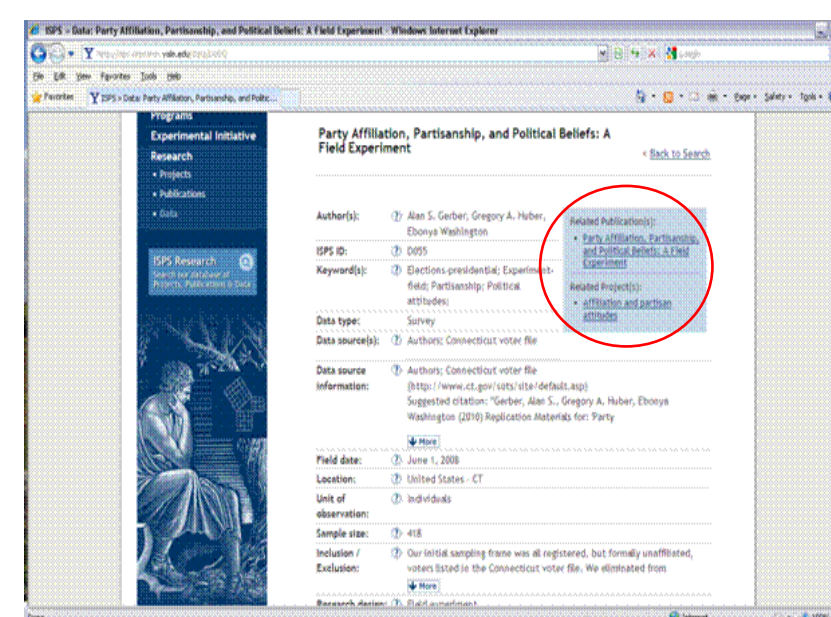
ISPS > Data: Party Affiliation, Partisanship, and Political Beliefs: A Field Experiment - Windows Internet Explorer

http://isps.yale.edu/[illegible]

File Edit View Favorites Tools Help

Favorites

ISPS > Data: Party Affiliation, Partisanship, and Politic...

Page Safety Tools

Programs

Experimental Initiative

Research

• Projects

• Publications

• Data

ISPS Research

Search our database of Projects, Publications & Data

Party Affiliation, Partisanship, and Political Beliefs: A Field Experiment

< Back to Search

| | |
|---|---|
| Author(s): | Alan S. Gerber, Gregory A. Huber, Ebonya Washington |
| ISPS ID: | D055 |
| Keyword(s): | Elections-presidential; Experiment-field; Partisanship; Political attitudes; |
| Data type: | Survey |
| Data source(s): | Authors; Connecticut voter file |
| Data source information: | Authors; Connecticut voter file (http://www.ct.gov/sots/site/default.asp) Suggested citation: "Gerber, Alan S., Gregory A. Huber, Ebonya Washington (2010) Replication Materials for: Party |
| Field date: | June 1, 2008 |
| Location: | United States - CT |
| Unit of observation: | individuals |
| Sample size: | 418 |
| Inclusion / Exclusion: | Our initial sampling frame was all registered, but formally unaffiliated, voters listed in the Connecticut voter file. We eliminated from |
| Research design: | Field experiment |

More

More

Related Publication(s):

• Party Affiliation, Partisanship, and Political Beliefs: A Field Experiment

Related Project(s):

• affiliation and partisan attitudes